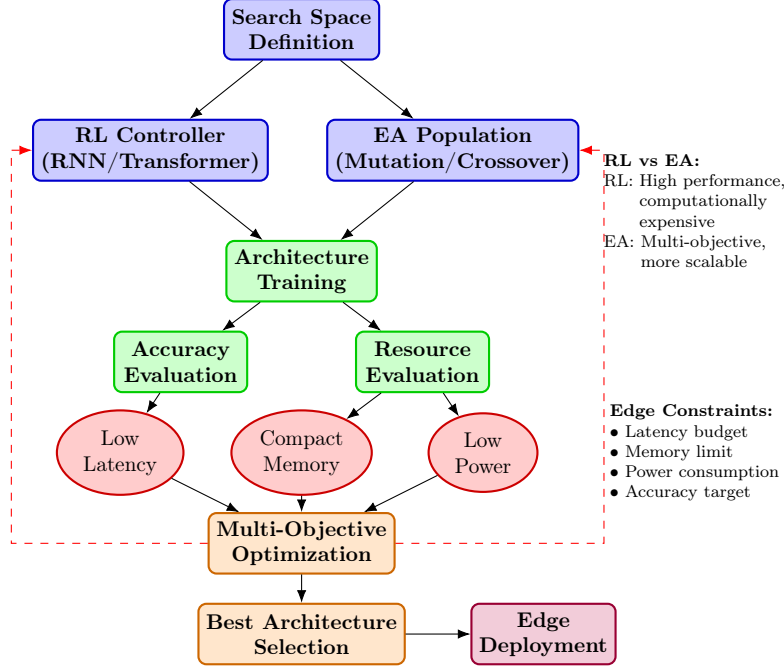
Search Space Definition

RL Controller (RNN/Transformer)

EA Population (Mutation/Crossover)

RL vs EA:
RL: High performance, computationally expensive
EA: Multi-objective, more scalable

Architecture Training

Accuracy Evaluation

Resource Evaluation

Edge Constraints:
• Latency budget
• Memory limit
• Power consumption
• Accuracy target

Low Latency

Compact Memory

Low Power

Multi-Objective Optimization

Best Architecture Selection

Edge Deployment